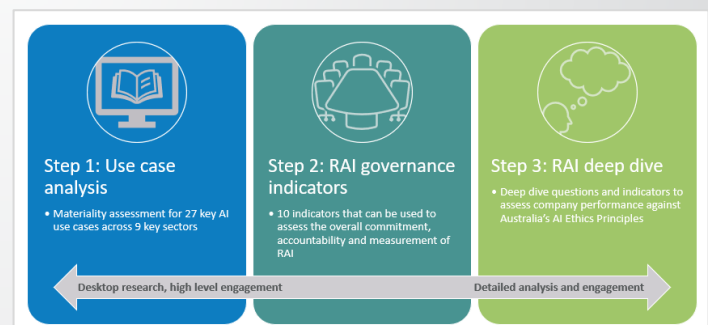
Step 1: Use case analysis

• Materiality assessment for 27 key AI use cases across 9 key sectors

Step 2: RAI governance indicators

• 10 indicators that can be used to assess the overall commitment, accountability and measurement of RAI

Step 3: RAI deep dive

• Deep dive questions and indicators to assess company performance against Australia's AI Ethics Principles

Desktop research, high level engagement

Detailed analysis and engagement